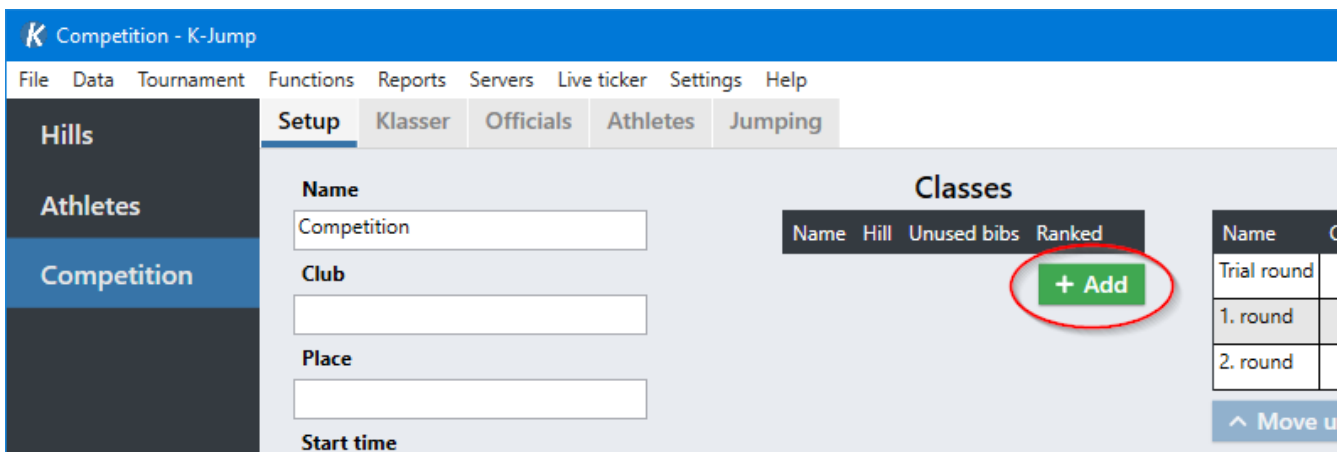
K Competition - K-Jump

File Data Tournament Functions Reports Servers Live ticker Settings Help

Hills
Athletes
Competition

Setup Klasser Officials Athletes Jumping

Name
Competition
Club
Place
Start time

Classes

| Name | Hill | Unused bibs | Ranked |
|---|---|---|---|

+ Add

| Name | C |
|---|---|
| Trial round | |
| 1. round | |
| 2. round | |

^ Move u